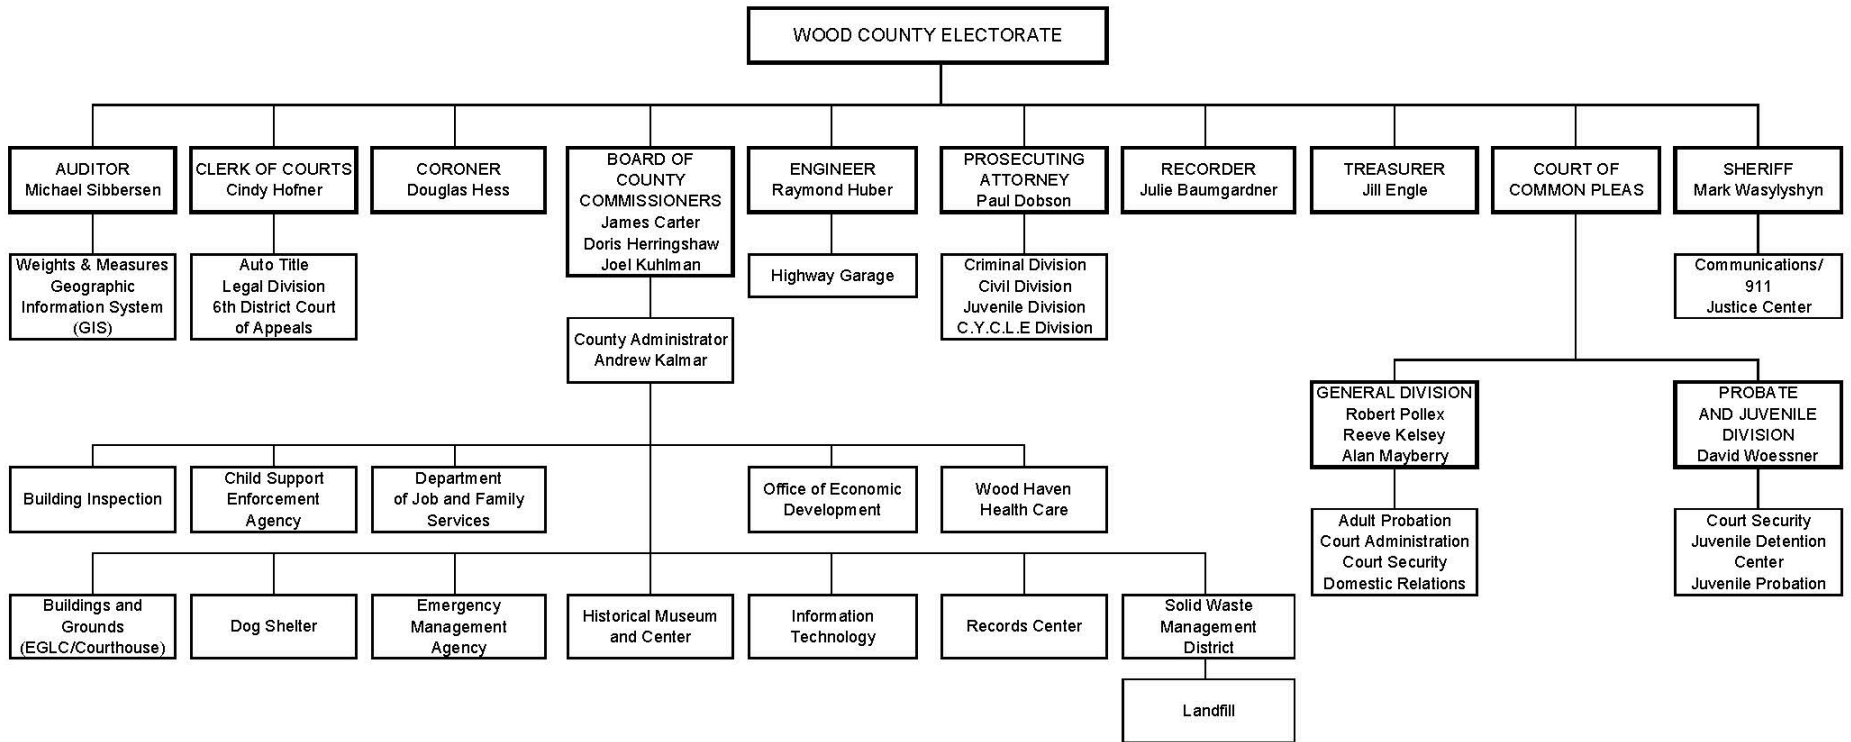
WOOD COUNTY ELECTORATE

AUDITOR
Michael Sibbersen

Weights & Measures
Geographic Information System (GIS)

CLERK OF COURTS
Cindy Hofner

Auto Title
Legal Division
6th District Court of Appeals

CORONER
Douglas Hess

BOARD OF COUNTY COMMISSIONERS
James Carter
Doris Herringshaw
Joel Kuhlman

County Administrator
Andrew Kalmar

ENGINEER
Raymond Huber

Highway Garage

PROSECUTING ATTORNEY
Paul Dobson

Criminal Division
Civil Division
Juvenile Division
C.Y.C.L.E Division

RECORDER
Julie Baumgardner

TREASURER
Jill Engle

COURT OF COMMON PLEAS

SHERIFF
Mark Wasylyshyn

Communications/ 911
Justice Center

GENERAL DIVISION
Robert Pollex
Reeve Kelsey
Alan Mayberry

PROBATE AND JUVENILE DIVISION
David Woessner

Building Inspection

Child Support Enforcement Agency

Department of Job and Family Services

Office of Economic Development

Wood Haven Health Care

Adult Probation
Court Administration
Court Security
Domestic Relations

Court Security
Juvenile Detention Center
Juvenile Probation

Buildings and Grounds (EGLC/Courthouse)

Dog Shelter

Emergency Management Agency

Historical Museum and Center

Information Technology

Records Center

Solid Waste Management District

Landfill